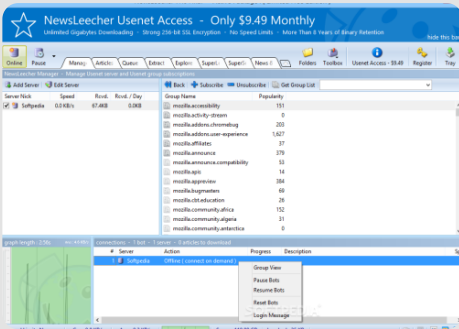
NewsLeecher Usenet Access - Only $9.49 Monthly
Unlimited Gigabytes Downloading · Strong 256-bit SSL Encryption · No Speed Limits · More Than 8 Years of Binary Retention
hide this bar

Online
Manag
Article
Queue
Extract
Explor
SuperS
SuperS
News 8
Folders
Toolbox
Usenet Access - $9.49
Register
Tray

NewsLeecher Manager - Manage Usenet server and Usenet group subscriptions

Add Server
Edit Server
Back
Subscribe
Unsubscribe
Get Group List

| Server Nick | Speed | Rcvd. | Rcvd. / Day |
|---|---|---|---|
| Softpedia | 0.0 KB/s | 67.4KB | 67.4KB |

| Group Name | Popularity |
|---|---|
| mozilla.accessibility | 151 |
| mozilla.activity-stream | 0 |
| mozilla.addons.chromebug | 203 |
| mozilla.addons.user-experience | 1,627 |
| mozilla.affiliates | 37 |
| mozilla.announce | 379 |
| mozilla.announce.compatibility | 53 |
| mozilla.apis | 14 |
| mozilla.appreview | 384 |
| mozilla.bugmasters | 69 |
| mozilla.cbt.education | 26 |
| mozilla.community.africa | 152 |
| mozilla.community.algeria | 31 |
| mozilla.community.antarctica | 0 |

graph length: 270s
connections : 1 bot - 1 server - 0 articles to download

| # | Server | Action | Progress | Description |
|---|---|---|---|---|
| 1 | Softpedia | Offline ( connect on demand ) | | |

Group View
Pause Bots
Resume Bots
Reset Bots
Login Message